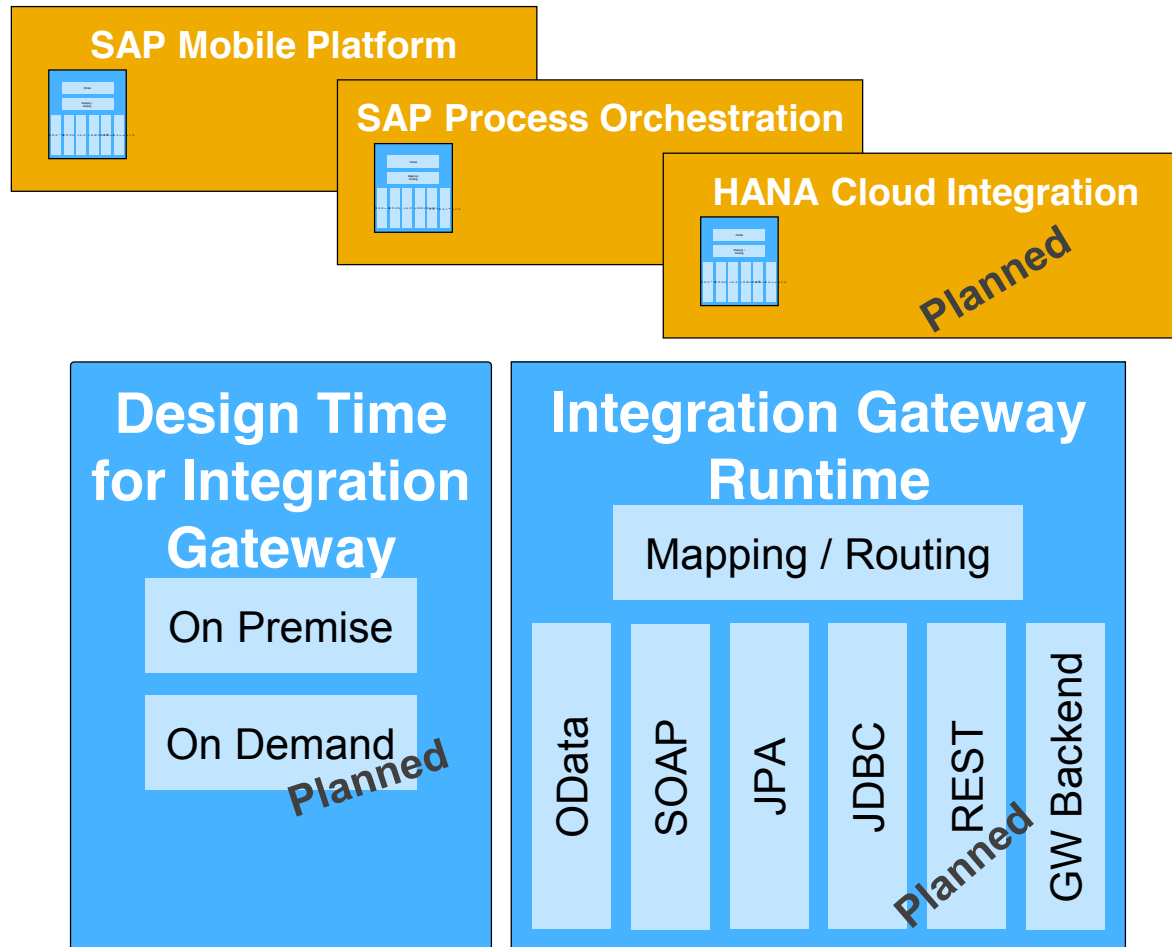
SAP Mobile Platform

SAP Process Orchestration

HANA Cloud Integration

Planned

Design Time for Integration Gateway

On Premise

On Demand

Planned

Integration Gateway Runtime

Mapping / Routing

OData

SOAP

JPA

JDBC

REST

GW Backend

Planned